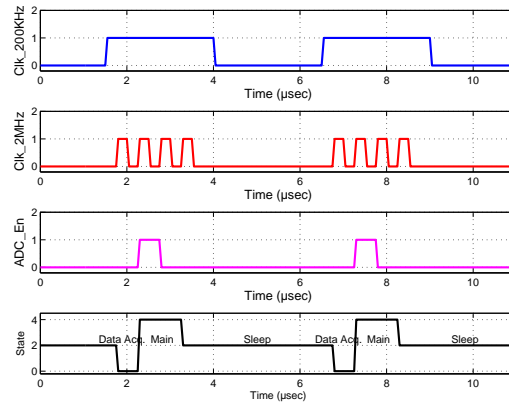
Clk_200KHz
2
1
0
0
2
4
6
8
10
Time (μsec)

Clk_2MHz
2
1
0
0
2
4
6
8
10
Time (μsec)

ADC_En
2
1
0
0
2
4
6
8
10
Time (μsec)

State
4
2
0
Data Acq.
Main
Sleep
Data Acq.
Main
Sleep
0
2
4
6
8
10
Time (μsec)